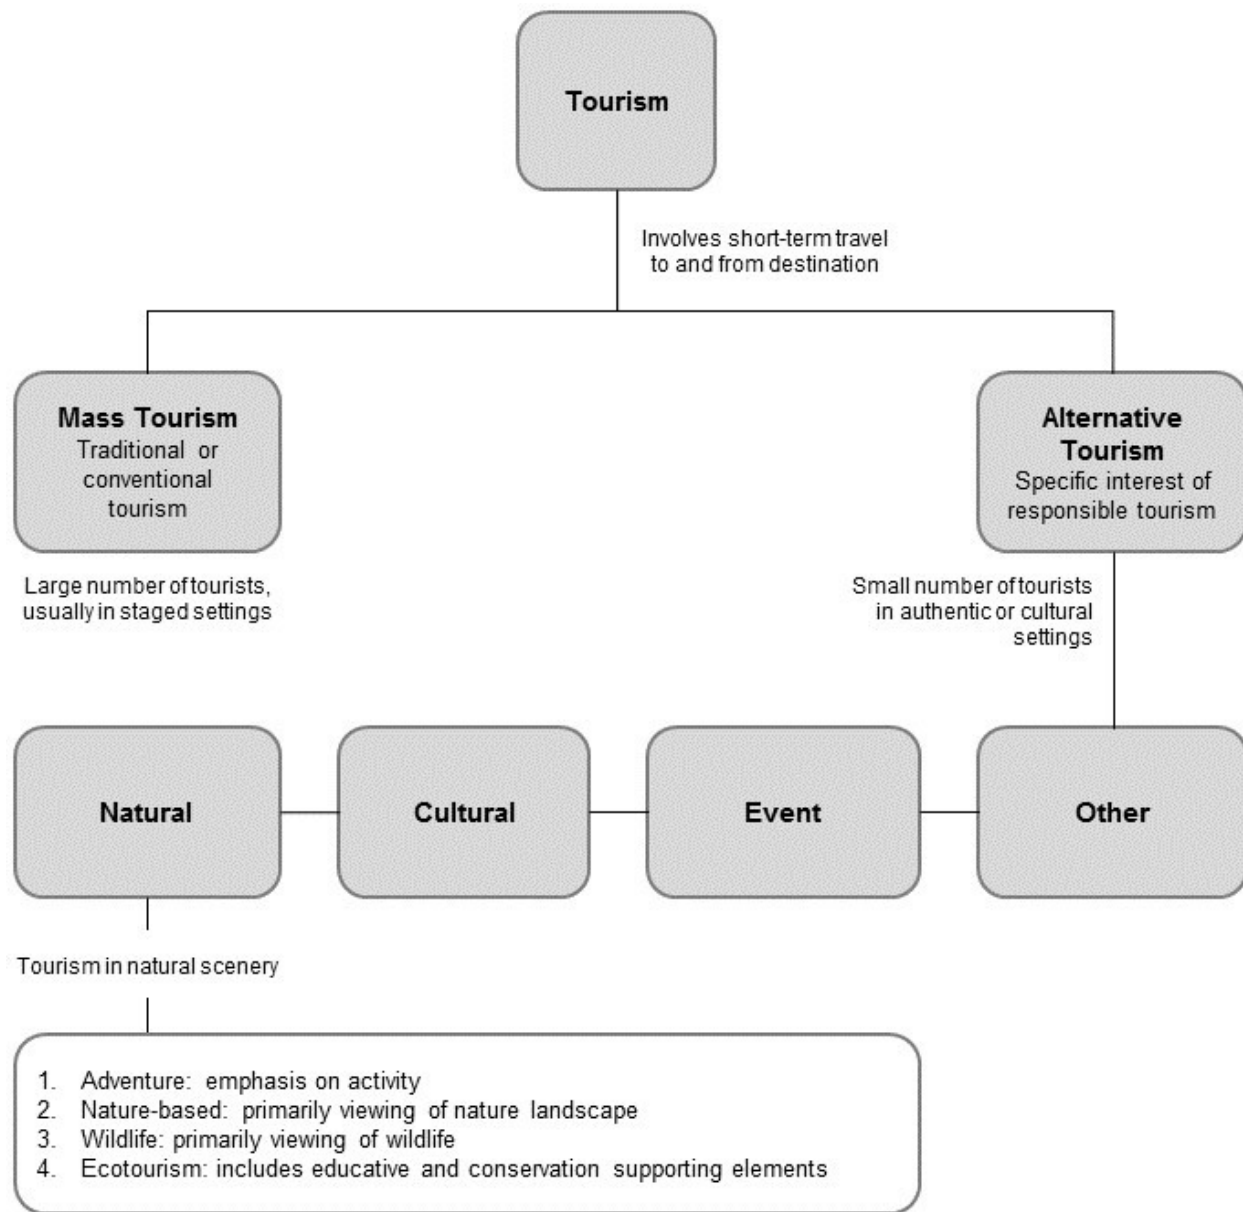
Tourism

Involves short-term travel to and from destination

Mass Tourism
Traditional or conventional tourism

Large number of tourists, usually in staged settings

Alternative Tourism
Specific interest of responsible tourism

Small number of tourists in authentic or cultural settings

Natural

Cultural

Event

Other

Tourism in natural scenery

1. Adventure: emphasis on activity
2. Nature-based: primarily viewing of nature landscape
3. Wildlife: primarily viewing of wildlife
4. Ecotourism: includes educative and conservation supporting elements